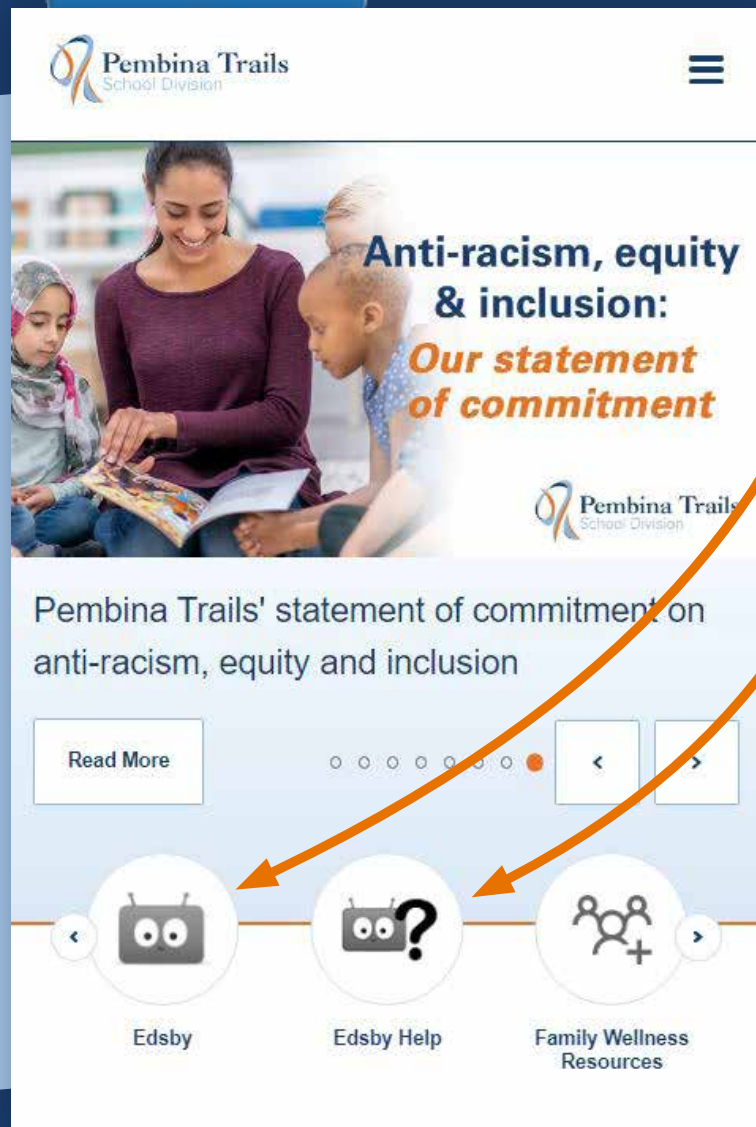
Pembina Trails
School Division

Anti-racism, equity & inclusion:
Our statement of commitment

Pembina Trails
School Division

Pembina Trails' statement of commitment on anti-racism, equity and inclusion

Read More

‹ ›

‹ ›

Edsby

Edsby Help

Family Wellness Resources